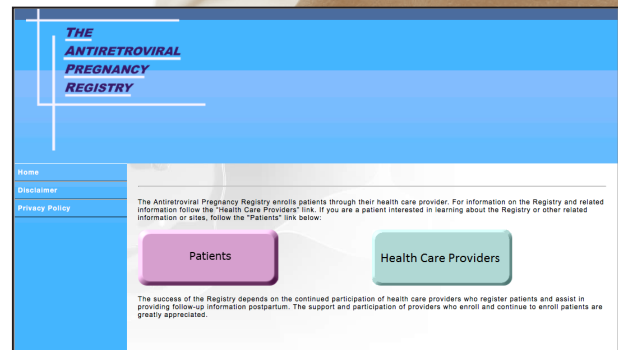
The
Antiretroviral
Pregnancy
Registry

Home
Disclaimer
Privacy Policy

The Antiretroviral Pregnancy Registry enrolls patients through their health care provider. For information on the Registry and related information follow the "Health Care Providers" link. If you are a patient interested in learning about the Registry or other related information or sites, follow the "Patients" link below:

Patients

Health Care Providers

The success of the Registry depends on the continued participation of health care providers who register patients and assist in providing follow-up information postpartum. The support and participation of providers who enroll and continue to enroll patients are greatly appreciated.